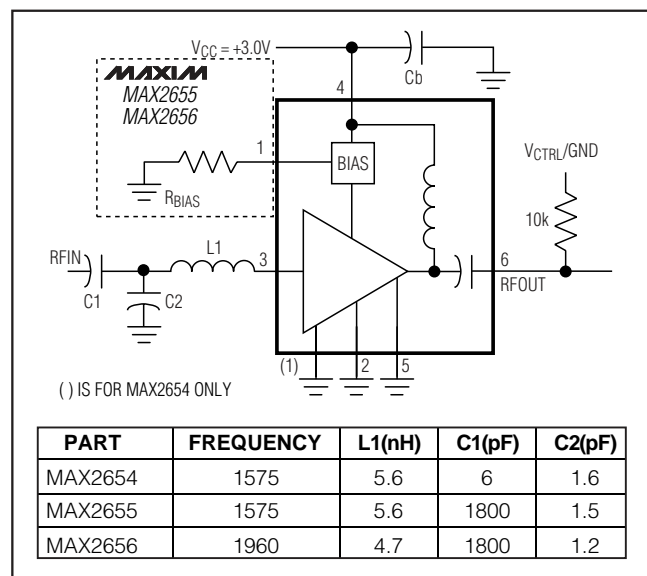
$V_{CC} = +3.0V$

Cb

MAXIM
MAX2655
MAX2656

4

1

BIAS

$R_{BIAS}$

$V_{CTRL}/GND$

10k

RFIN

L1

3

6

RFOUT

C1

C2

(1)

2

5

( ) IS FOR MAX2654 ONLY

| PART | FREQUENCY | L1(nH) | C1(pF) | C2(pF) |
|---|---|---|---|---|
| MAX2654 | 1575 | 5.6 | 6 | 1.6 |
| MAX2655 | 1575 | 5.6 | 1800 | 1.5 |
| MAX2656 | 1960 | 4.7 | 1800 | 1.2 |